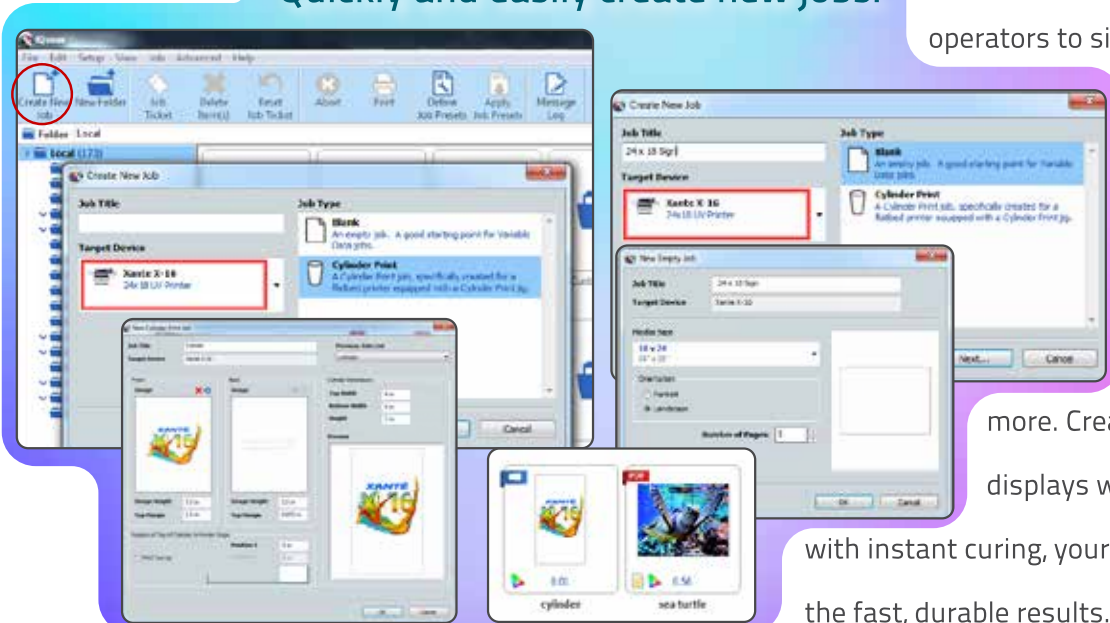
Quickly and easily create new jobs!

operators to si

File Edit Setup View Job Advanced Help

Create New Job

New Folder

Job Ticket

Delete Item(s)

Reset Job Ticket

Abort

Print

Define Job Presets

Apply Job Presets

Message Log

Folder Local

Local (173)

Create New Job

Job Title

Target Device

Xante X-16
24x16 UV Printer

Job Type

Blank
An empty job. A good starting point for Variable Data jobs.

Cylinder Print
A Cylinder Print job, specifically created for a flatbed printer equipped with a Cylinder Print jig.

Cancel

Create New Job

Job Title

24 x 18 Sign

Target Device

Xante X-16
24x16 UV Printer

Job Type

Blank
An empty job. A good starting point for Variable Data jobs.

Cylinder Print
A Cylinder Print job, specifically created for a flatbed printer equipped with a Cylinder Print jig.

New Empty Job

Job Title 24 x 18 Sign

Target Device Xante X-16

Media Size

18 x 24
24" x 18"

Orientation

Portrait

Landscape

Number of Pages: 1

OK Cancel

Next... Cancel

0.01 cylinder

0.56 sea turtle

more. Crea

displays w

with instant curing, your

the fast, durable results.